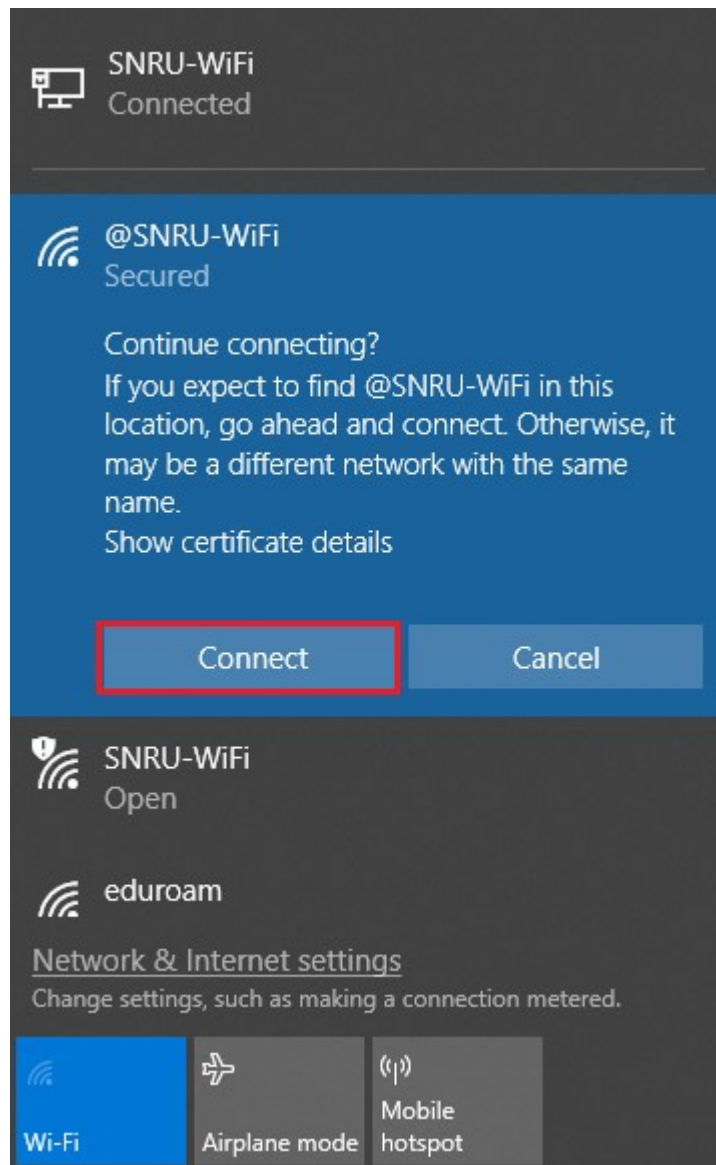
SNRU-WiFi
Connected

@SNRU-WiFi
Secured

Continue connecting?
If you expect to find @SNRU-WiFi in this location, go ahead and connect. Otherwise, it may be a different network with the same name.
Show certificate details

Connect

Cancel

SNRU-WiFi
Open

eduroam

Network & Internet settings
Change settings, such as making a connection metered.

Wi-Fi

Airplane mode

Mobile hotspot